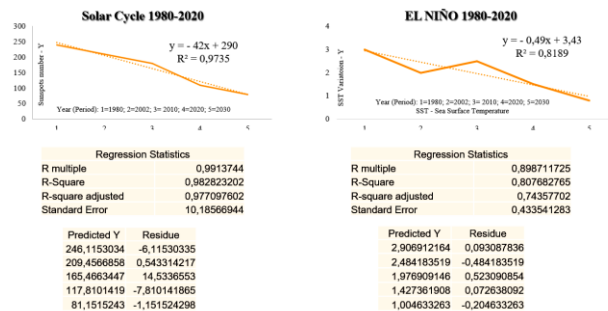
Solar Cycle 1980-2020

300
250
200
150
100
50
0

Sunspots number - Y

y = - 42x + 290
R² = 0,9735

Year (Period): 1=1980; 2=2002; 3= 2010; 4=2020; 5=2030

1 2 3 4 5

EL NIÑO 1980-2020

4
3
2
1
0

SST Variations - Y

y = - 0,49x + 3,43
R² = 0,8189

Year (Period): 1=1980; 2=2002; 3= 2010; 4=2020; 5=2030
SST - Sea Surface Temperature

1 2 3 4 5

| Regression Statistics | |
|---|---|
| R multiple | 0,9913744 |
| R-Square | 0,982823202 |
| R-square adjusted | 0,977097602 |
| Standard Error | 10,18566944 |

| Predicted Y | Residue |
|---|---|
| 246,1153034 | -6,11530335 |
| 209,4566858 | 0,543314217 |
| 165,4663447 | 14,5336553 |
| 117,8101419 | -7,810141865 |
| 81,1515243 | -1,151524298 |

| Regression Statistics | |
|---|---|
| R multiple | 0,898711725 |
| R-Square | 0,807682765 |
| R-square adjusted | 0,74357702 |
| Standard Error | 0,433541283 |

| Predicted Y | Residue |
|---|---|
| 2,906912164 | 0,093087836 |
| 2,484183519 | -0,484183519 |
| 1,976909146 | 0,523090854 |
| 1,427361908 | 0,072638092 |
| 1,004633263 | -0,204633263 |